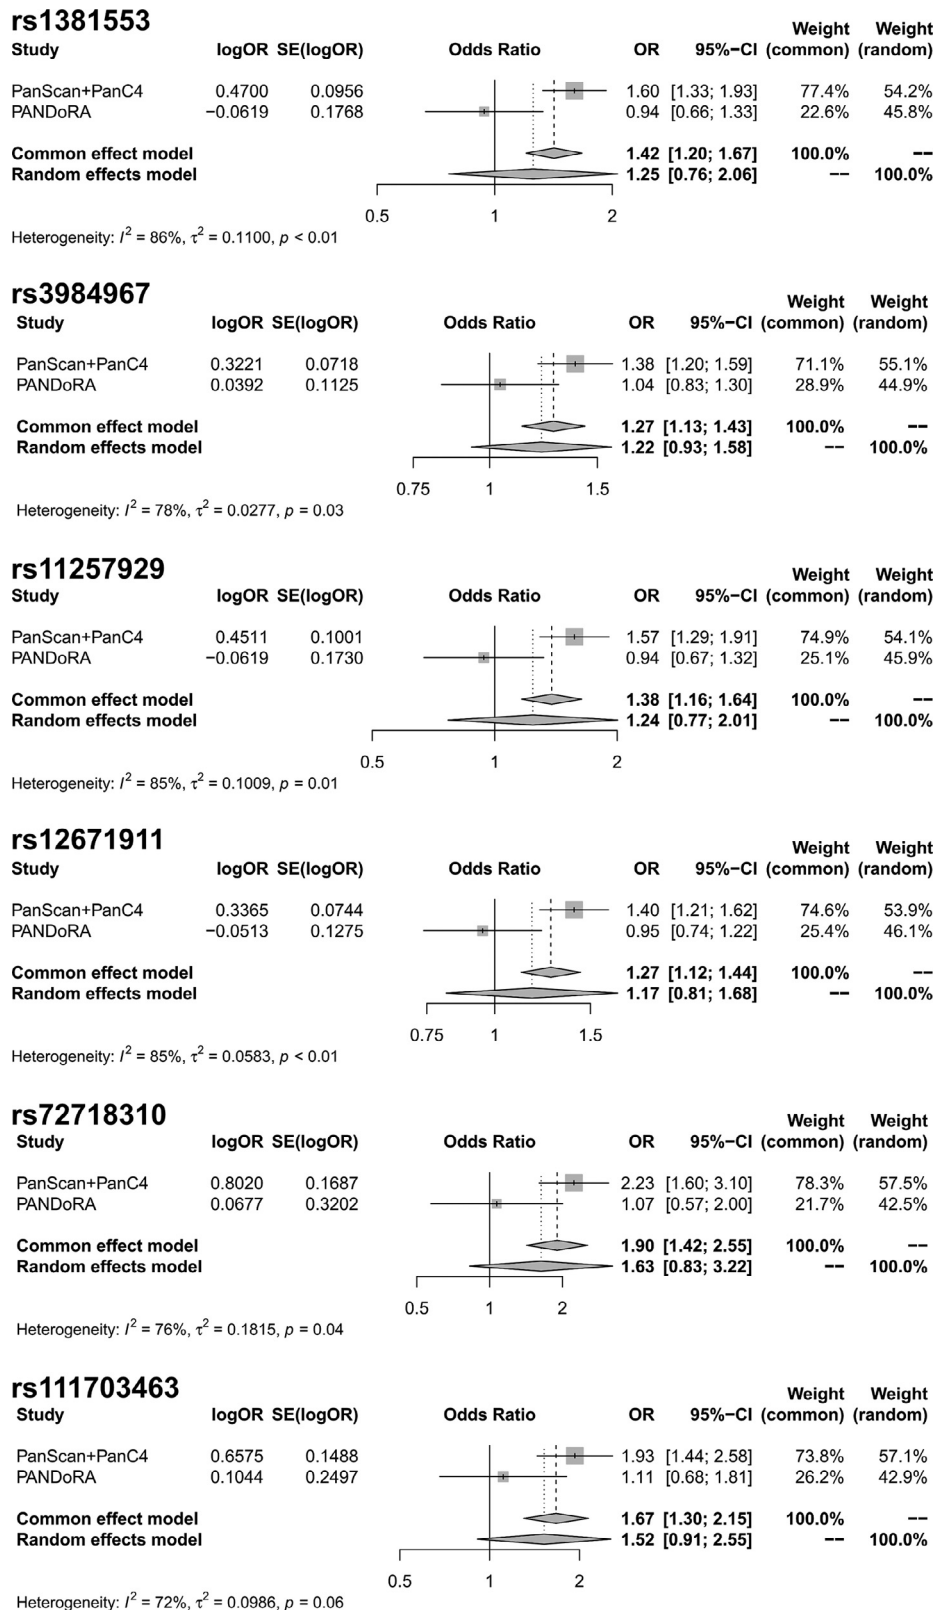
rs1381553

| Study | logOR | SE(logOR) | Odds Ratio | OR | 95%−CI | Weight (common) | Weight (random) |
|---|---|---|---|---|---|---|---|
| PanScan+PanC4 | 0.4700 | 0.0956 | | 1.60 | [1.33; 1.93] | 77.4% | 54.2% |
| PANDoRA | −0.0619 | 0.1768 | | 0.94 | [0.66; 1.33] | 22.6% | 45.8% |
| **Common effect model** | | | | **1.42** | **[1.20; 1.67]** | **100.0%** | **--** |
| **Random effects model** | | | | **1.25** | **[0.76; 2.06]** | **--** | **100.0%** |

0.5 1 2

Heterogeneity: $I^2$ = 86%, $\tau^2$ = 0.1100, $p$ < 0.01

rs3984967

| Study | logOR | SE(logOR) | Odds Ratio | OR | 95%−CI | Weight (common) | Weight (random) |
|---|---|---|---|---|---|---|---|
| PanScan+PanC4 | 0.3221 | 0.0718 | | 1.38 | [1.20; 1.59] | 71.1% | 55.1% |
| PANDoRA | 0.0392 | 0.1125 | | 1.04 | [0.83; 1.30] | 28.9% | 44.9% |
| **Common effect model** | | | | **1.27** | **[1.13; 1.43]** | **100.0%** | **--** |
| **Random effects model** | | | | **1.22** | **[0.93; 1.58]** | **--** | **100.0%** |

0.75 1 1.5

Heterogeneity: $I^2$ = 78%, $\tau^2$ = 0.0277, $p$ = 0.03

rs11257929

| Study | logOR | SE(logOR) | Odds Ratio | OR | 95%−CI | Weight (common) | Weight (random) |
|---|---|---|---|---|---|---|---|
| PanScan+PanC4 | 0.4511 | 0.1001 | | 1.57 | [1.29; 1.91] | 74.9% | 54.1% |
| PANDoRA | −0.0619 | 0.1730 | | 0.94 | [0.67; 1.32] | 25.1% | 45.9% |
| **Common effect model** | | | | **1.38** | **[1.16; 1.64]** | **100.0%** | **--** |
| **Random effects model** | | | | **1.24** | **[0.77; 2.01]** | **--** | **100.0%** |

0.5 1 2

Heterogeneity: $I^2$ = 85%, $\tau^2$ = 0.1009, $p$ = 0.01

rs12671911

| Study | logOR | SE(logOR) | Odds Ratio | OR | 95%−CI | Weight (common) | Weight (random) |
|---|---|---|---|---|---|---|---|
| PanScan+PanC4 | 0.3365 | 0.0744 | | 1.40 | [1.21; 1.62] | 74.6% | 53.9% |
| PANDoRA | −0.0513 | 0.1275 | | 0.95 | [0.74; 1.22] | 25.4% | 46.1% |
| **Common effect model** | | | | **1.27** | **[1.12; 1.44]** | **100.0%** | **--** |
| **Random effects model** | | | | **1.17** | **[0.81; 1.68]** | **--** | **100.0%** |

0.75 1 1.5

Heterogeneity: $I^2$ = 85%, $\tau^2$ = 0.0583, $p$ < 0.01

rs72718310

| Study | logOR | SE(logOR) | Odds Ratio | OR | 95%−CI | Weight (common) | Weight (random) |
|---|---|---|---|---|---|---|---|
| PanScan+PanC4 | 0.8020 | 0.1687 | | 2.23 | [1.60; 3.10] | 78.3% | 57.5% |
| PANDoRA | 0.0677 | 0.3202 | | 1.07 | [0.57; 2.00] | 21.7% | 42.5% |
| **Common effect model** | | | | **1.90** | **[1.42; 2.55]** | **100.0%** | **--** |
| **Random effects model** | | | | **1.63** | **[0.83; 3.22]** | **--** | **100.0%** |

0.5 1 2

Heterogeneity: $I^2$ = 76%, $\tau^2$ = 0.1815, $p$ = 0.04

rs111703463

| Study | logOR | SE(logOR) | Odds Ratio | OR | 95%−CI | Weight (common) | Weight (random) |
|---|---|---|---|---|---|---|---|
| PanScan+PanC4 | 0.6575 | 0.1488 | | 1.93 | [1.44; 2.58] | 73.8% | 57.1% |
| PANDoRA | 0.1044 | 0.2497 | | 1.11 | [0.68; 1.81] | 26.2% | 42.9% |
| **Common effect model** | | | | **1.67** | **[1.30; 2.15]** | **100.0%** | **--** |
| **Random effects model** | | | | **1.52** | **[0.91; 2.55]** | **--** | **100.0%** |

0.5 1 2

Heterogeneity: $I^2$ = 72%, $\tau^2$ = 0.0986, $p$ = 0.06